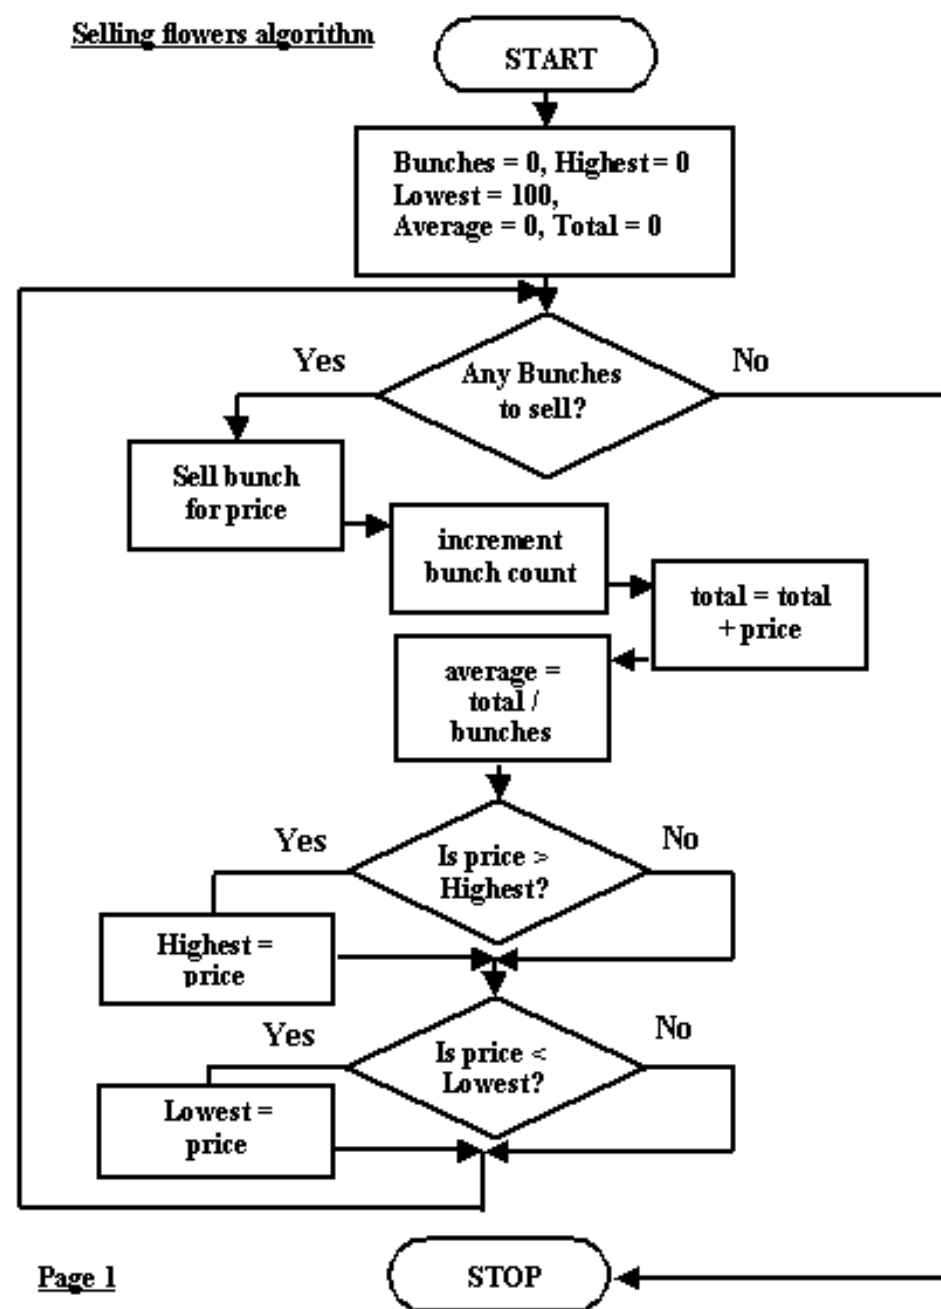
Selling flowers algorithm

START

Bunches = 0, Highest = 0
Lowest = 100,
Average = 0, Total = 0

Yes

Any Bunches to sell?

No

Sell bunch for price

increment bunch count

total = total + price

average = total / bunches

Yes

Is price > Highest?

No

Highest = price

Yes

Is price < Lowest?

No

Lowest = price

Page 1

STOP